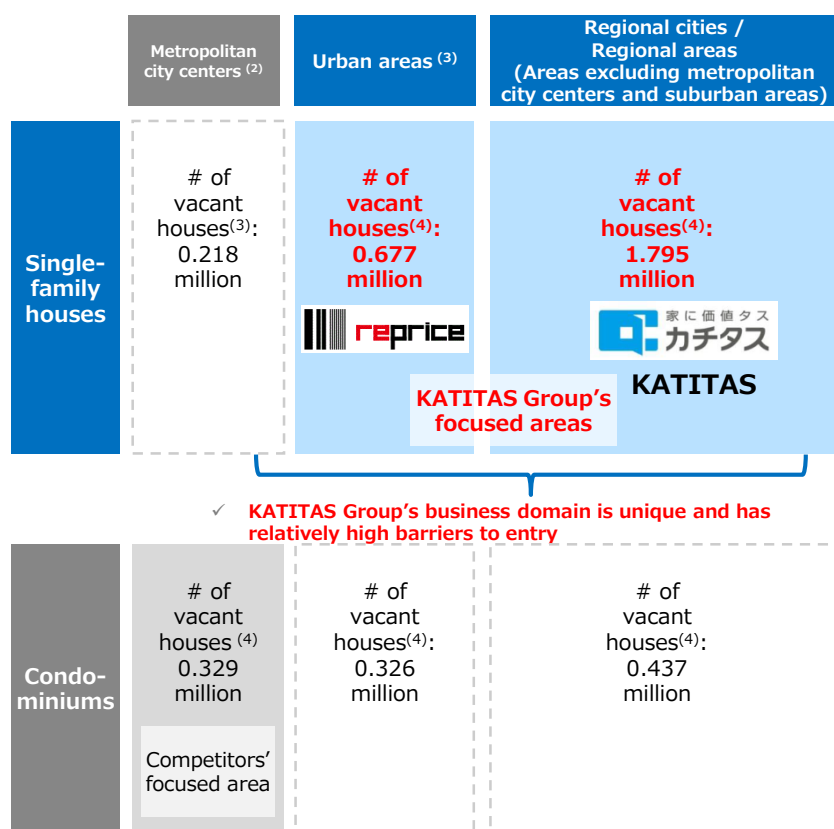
| | Metropolitan city centers $^{(2)}$ | Urban areas $^{(3)}$ | Regional cities / Regional areas (Areas excluding metropolitan city centers and suburban areas) |
|---|---|---|---|
| Single-family houses | # of vacant houses$^{(3)}$: 0.218 million | # of vacant houses$^{(4)}$: 0.677 million | # of vacant houses$^{(4)}$: 1.795 million |

reprice

家に価値タス
カチタス
KATITAS

KATITAS Group's focused areas

✓ KATITAS Group's business domain is unique and has relatively high barriers to entry

| | | | |
|---|---|---|---|
| Condominiums | # of vacant houses $^{(4)}$ 0.329 million | # of vacant houses$^{(4)}$: 0.326 million | # of vacant houses$^{(4)}$: 0.437 million |

Competitors' focused area